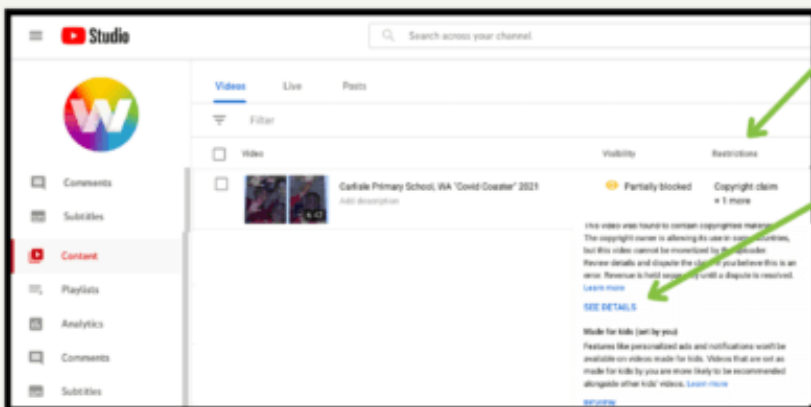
Studio

Search across your channel

Comments
Subtitles
Content
Playlists
Analytics
Comments
Subtitles

Videos Live Posts

Filter

Video Visibility Restrictions

Carlisle Primary School, WA "Covid Coaster" 2021
Add description
6:47

Partially blocked

Copyright claim
+ 1 more

This video was found to contain copyrighted material. The copyright owner is allowing its use in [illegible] countries, but this video cannot be monetized by the uploader. Review details and dispute the cla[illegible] you believe this is an error. Revenue is held sepa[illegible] until a dispute is resolved. Learn more

SEE DETAILS

Made for kids (set by you)
Features like personalized ads and notifications won't be available on videos made for kids. Videos that are set as made for kids by you are more likely to be recommended alongside other kids' videos. Learn more

REVIEW